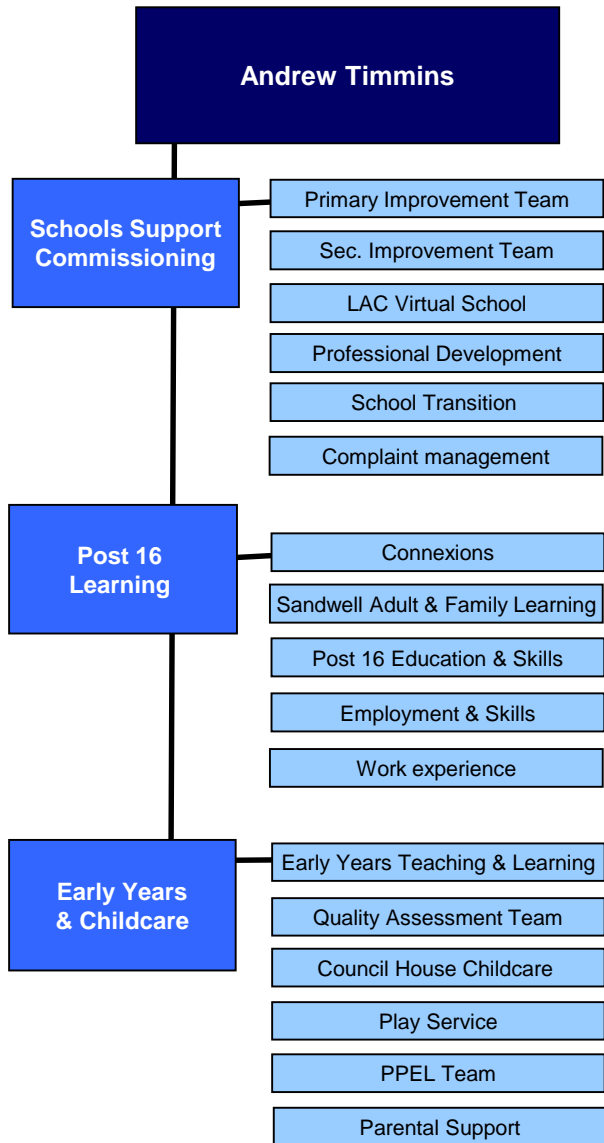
Andrew Timmins

Schools Support Commissioning

Primary Improvement Team

Sec. Improvement Team

LAC Virtual School

Professional Development

School Transition

Complaint management

Post 16 Learning

Connexions

Sandwell Adult & Family Learning

Post 16 Education & Skills

Employment & Skills

Work experience

Early Years & Childcare

Early Years Teaching & Learning

Quality Assessment Team

Council House Childcare

Play Service

PPEL Team

Parental Support